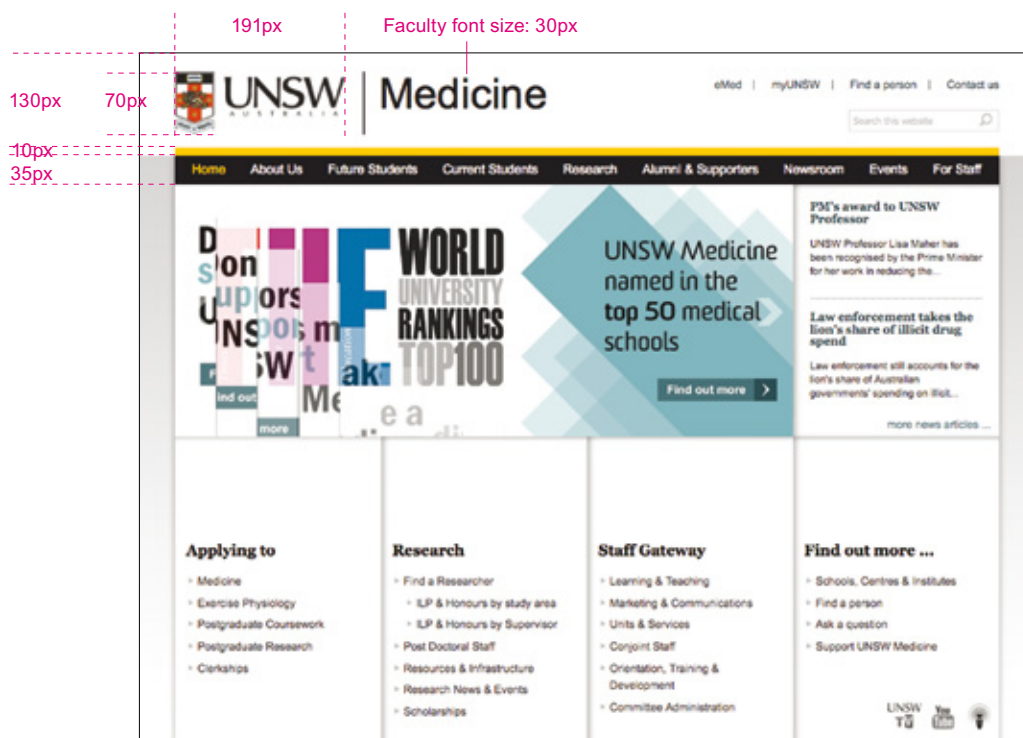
191px

Faculty font size: 30px

130px

70px

10px

35px

UNSW AUSTRALIA | Medicine

eMed | myUNSW | Find a person | Contact us

Search this website

Home | About Us | Future Students | Current Students | Research | Alumni & Supporters | Newsroom | Events | For Staff

WORLD UNIVERSITY RANKINGS TOP100

UNSW Medicine named in the top 50 medical schools

Find out more

PM's award to UNSW Professor

UNSW Professor Lisa Maher has been recognised by the Prime Minister for her work in reducing the...

Law enforcement takes the lion's share of illicit drug spend

Law enforcement still accounts for the lion's share of Australian governments' spending on illicit...

more news articles ...

Applying to

Medicine

Exercise Physiology

Postgraduate Coursework

Postgraduate Research

Clerkships

Research

Find a Researcher

ILP & Honours by study area

ILP & Honours by Supervisor

Post Doctoral Staff

Resources & Infrastructure

Research News & Events

Scholarships

Staff Gateway

Learning & Teaching

Marketing & Communications

Units & Services

Conjoint Staff

Orientation, Training & Development

Committee Administration

Find out more ...

Schools, Centres & Institutes

Find a person

Ask a question

Support UNSW Medicine

UNSW TV

You Tube